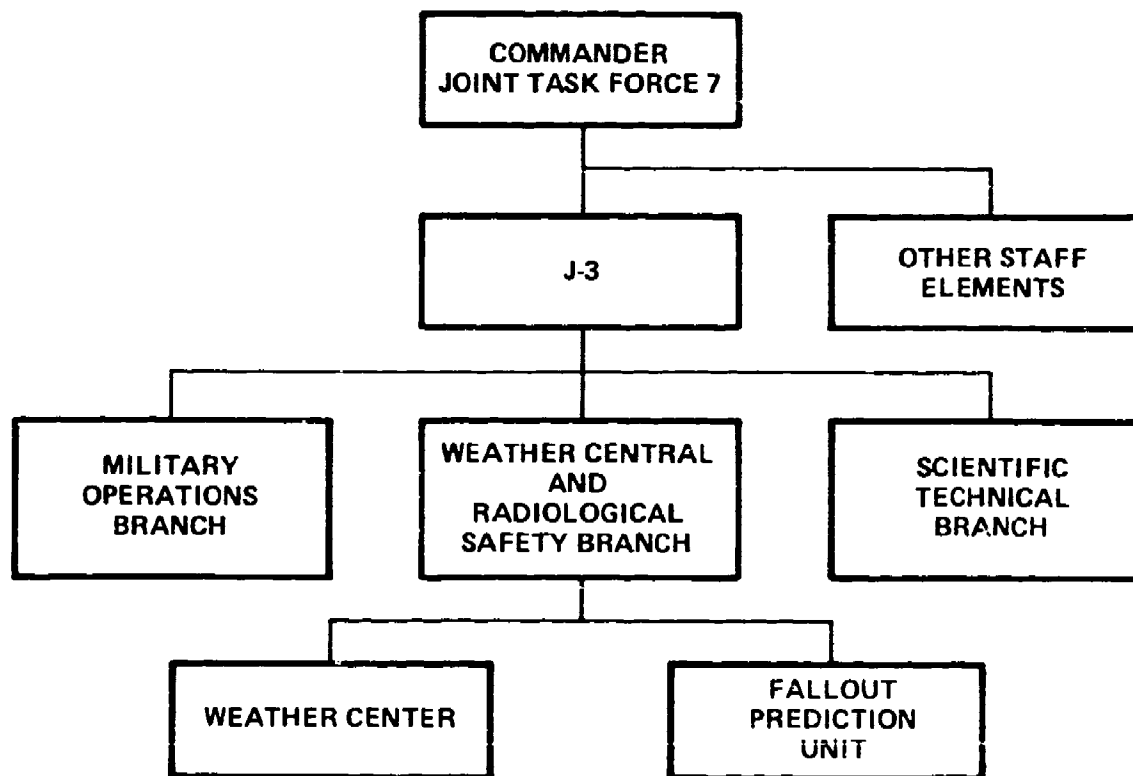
COMMANDER
JOINT TASK FORCE 7

J-3

OTHER STAFF
ELEMENTS

MILITARY
OPERATIONS
BRANCH

WEATHER CENTRAL
AND
RADIOLOGICAL
SAFETY BRANCH

SCIENTIFIC
TECHNICAL
BRANCH

WEATHER CENTER

FALLOUT
PREDICTION
UNIT